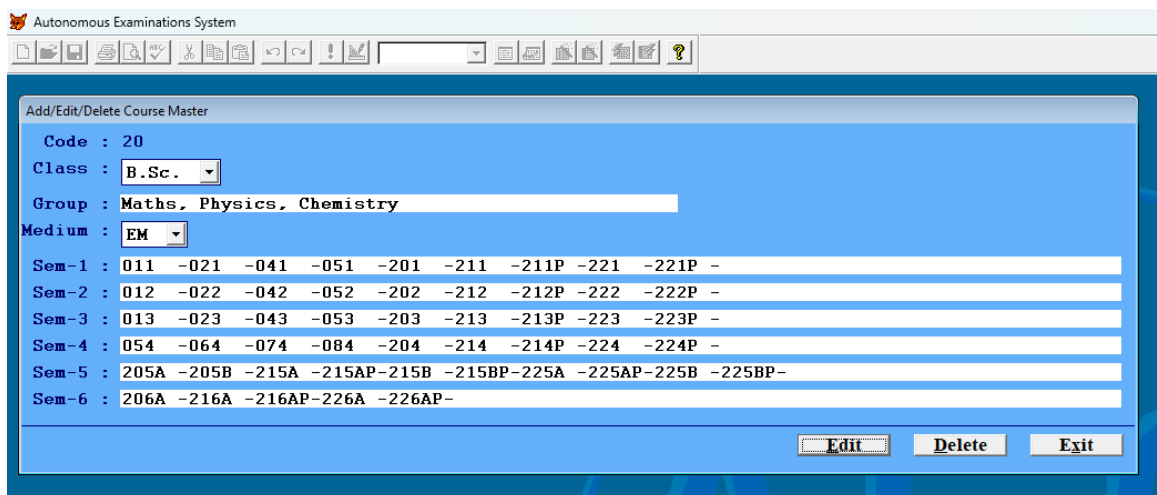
Autonomous Examinations System

Add/Edit/Delete Course Master

Code : 20

Class : B.Sc.

Group : Maths, Physics, Chemistry

Medium : EM

Sem-1 : 011 -021 -041 -051 -201 -211 -211P -221 -221P -

Sem-2 : 012 -022 -042 -052 -202 -212 -212P -222 -222P -

Sem-3 : 013 -023 -043 -053 -203 -213 -213P -223 -223P -

Sem-4 : 054 -064 -074 -084 -204 -214 -214P -224 -224P -

Sem-5 : 205A -205B -215A -215AP-215B -215BP-225A -225AP-225B -225BP-

Sem-6 : 206A -216A -216AP-226A -226AP-

Edit Delete Exit